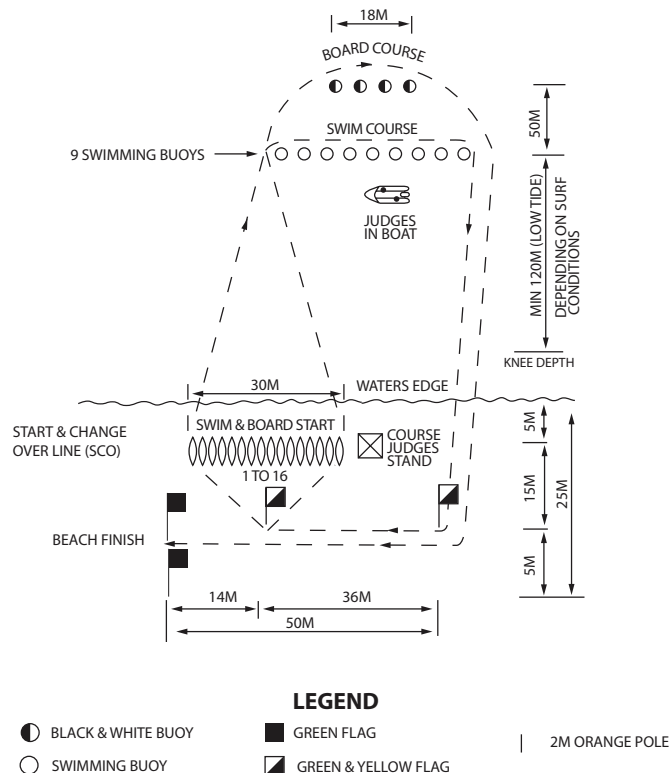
18M

BOARD COURSE

50M

SWIM COURSE

9 SWIMMING BUOYS

JUDGES IN BOAT

MIN 120M (LOW TIDE) DEPENDING ON SURF CONDITIONS

KNEE DEPTH

30M

WATERS EDGE

START & CHANGE OVER LINE (SCO)

SWIM & BOARD START

1 TO 16

COURSE JUDGES STAND

5M

15M

25M

BEACH FINISH

5M

14M

36M

50M

LEGEND

BLACK & WHITE BUOY

SWIMMING BUOY

GREEN FLAG

GREEN & YELLOW FLAG

2M ORANGE POLE